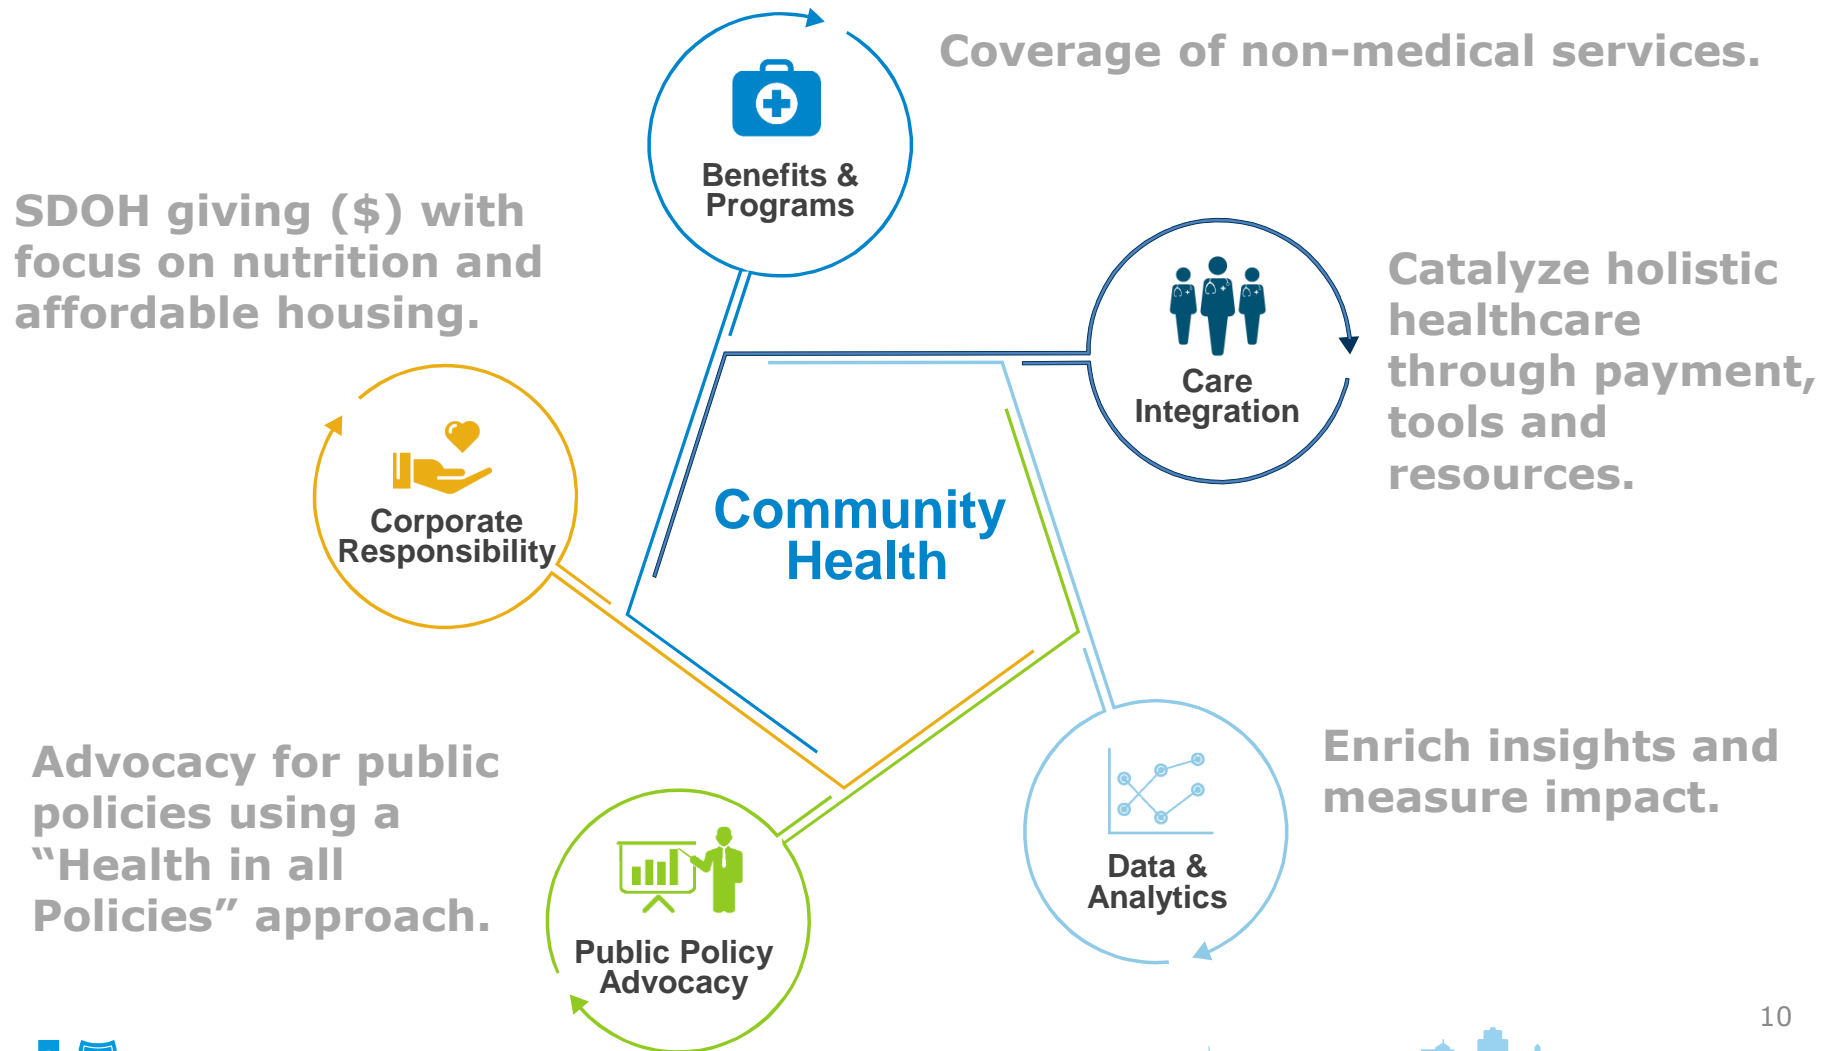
Benefits & Programs

Coverage of non-medical services.

SDOH giving ($) with focus on nutrition and affordable housing.

Care Integration

Catalyze holistic healthcare through payment, tools and resources.

Corporate Responsibility

Community Health

Advocacy for public policies using a "Health in all Policies" approach.

Data & Analytics

Enrich insights and measure impact.

Public Policy Advocacy

10